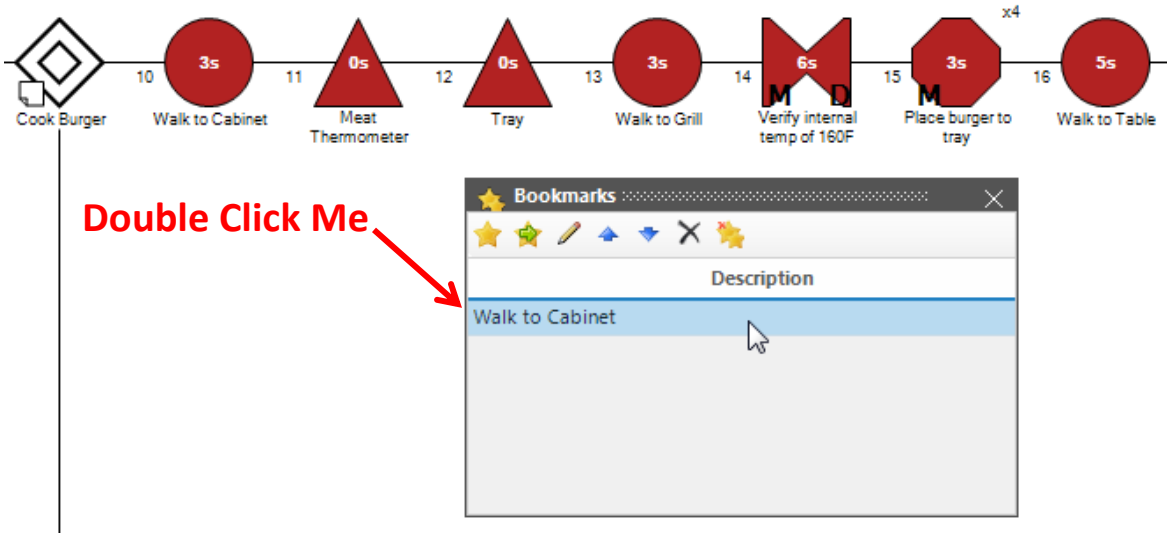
Cook Burger

10
3s
Walk to Cabinet

11
0s
Meat Thermometer

12
0s
Tray

13
3s
Walk to Grill

14
6s
M D
Verify internal temp of 160F

15
x4
3s
M
Place burger to tray

16
5s
Walk to Table

Double Click Me

Bookmarks

Description

Walk to Cabinet